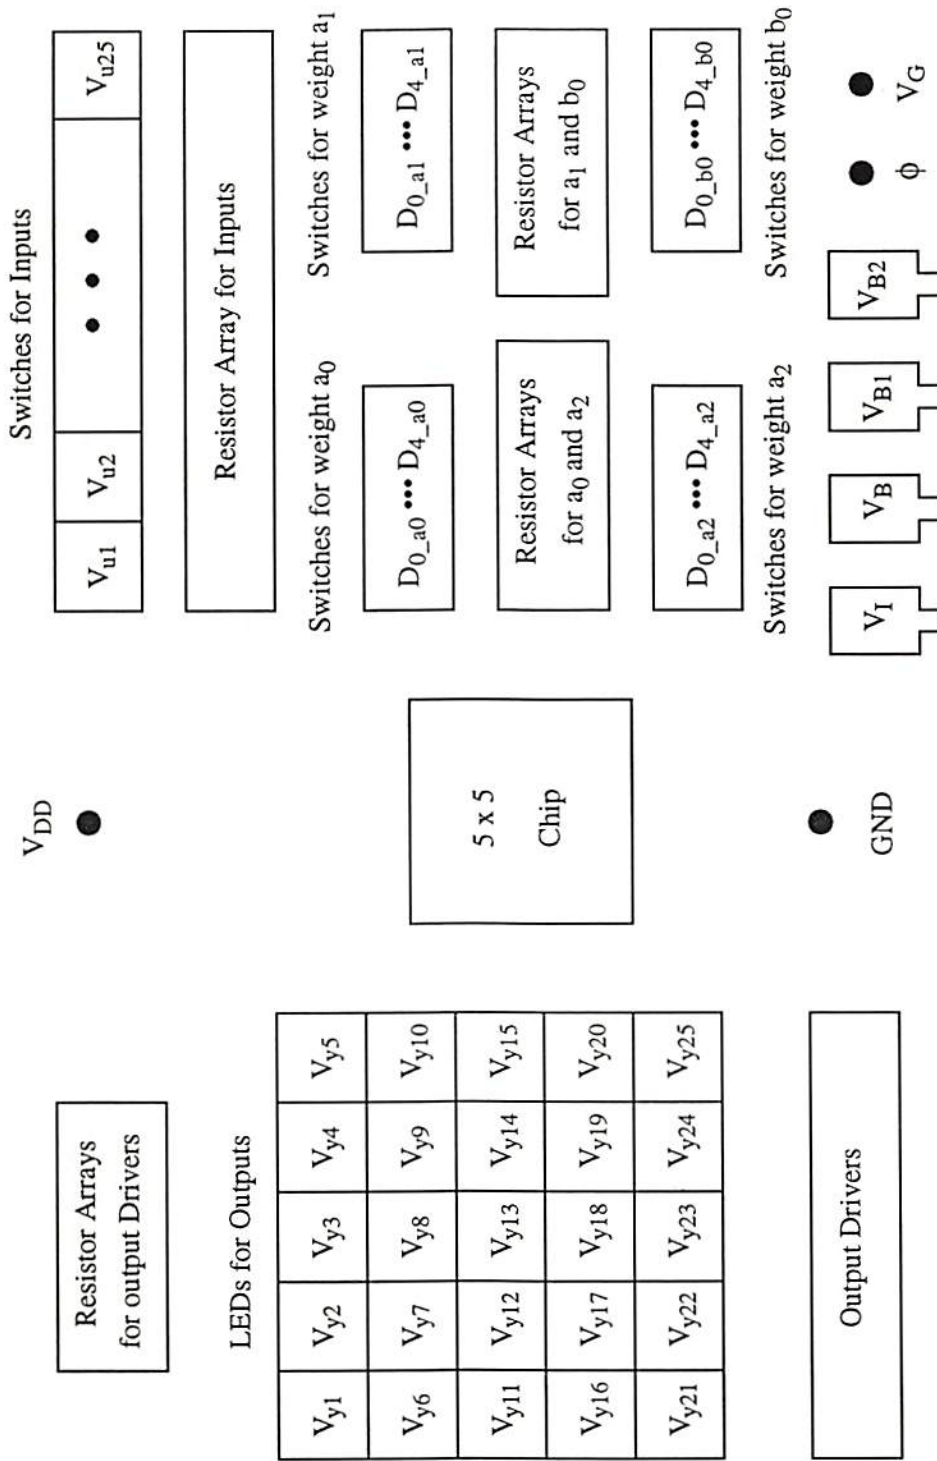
Switches for Inputs

$V_{u1}$ $V_{u2}$ • • • $V_{u25}$

Resistor Array for Inputs

Switches for weight $a_0$

$D_{0\_a0}$ ••• $D_{4\_a0}$

Resistor Arrays for $a_0$ and $a_2$

$D_{0\_a2}$ ••• $D_{4\_a2}$

Switches for weight $a_2$

Switches for weight $a_1$

$D_{0\_a1}$ ••• $D_{4\_a1}$

Resistor Arrays for $a_1$ and $b_0$

$D_{0\_b0}$ ••• $D_{4\_b0}$

Switches for weight $b_0$

$V_I$ $V_B$ $V_{B1}$ $V_{B2}$ $\phi$ $V_G$

$V_{DD}$

5 x 5 Chip

GND

Resistor Arrays for output Drivers

LEDs for Outputs

| $V_{y1}$ | $V_{y2}$ | $V_{y3}$ | $V_{y4}$ | $V_{y5}$ |
|---|---|---|---|---|
| $V_{y6}$ | $V_{y7}$ | $V_{y8}$ | $V_{y9}$ | $V_{y10}$ |
| $V_{y11}$ | $V_{y12}$ | $V_{y13}$ | $V_{y14}$ | $V_{y15}$ |
| $V_{y16}$ | $V_{y17}$ | $V_{y18}$ | $V_{y19}$ | $V_{y20}$ |
| $V_{y21}$ | $V_{y22}$ | $V_{y23}$ | $V_{y24}$ | $V_{y25}$ |

Output Drivers